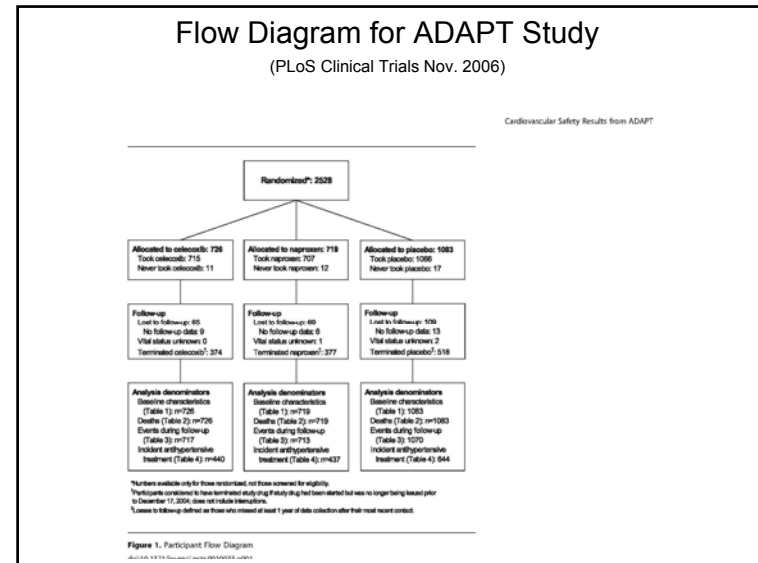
Flow Diagram for ADAPT Study

(PLoS Clinical Trials Nov. 2006)

Cardiovascular Safety Results from ADAPT

Randomized*: 2528

Allocated to celecoxib: 726
Took celecoxib: 715
Never took celecoxib: 11

Allocated to naproxen: 719
Took naproxen: 707
Never took naproxen: 12

Allocated to placebo: 1083
Took placebo: 1066
Never took placebo: 17

Follow-up
Lost to follow-up: 65
No follow-up data: 9
Vital status unknown: 0
Terminated celecoxib†: 374

Follow-up
Lost to follow-up: 69
No follow-up data: 6
Vital status unknown: 1
Terminated naproxen†: 377

Follow-up
Lost to follow-up: 109
No follow-up data: 13
Vital status unknown: 2
Terminated placebo†: 518

Analysis denominators
Baseline characteristics (Table 1): n=726
Deaths (Table 2): n=726
Events during follow-up (Table 3): n=717
Incident antihypertensive treatment (Table 4): n=440

Analysis denominators
Baseline characteristics (Table 1): n=719
Deaths (Table 2): n=719
Events during follow-up (Table 3): n=713
Incident antihypertensive treatment (Table 4): n=437

Analysis denominators
Baseline characteristics (Table 1): 1083
Deaths (Table 2): n=1083
Events during follow-up (Table 3): 1070
Incident antihypertensive treatment (Table 4): 644

*Numbers available only for those randomized, not those screened for eligibility.
†Participants considered to have terminated study drug if study drug had been started but was no longer being issued prior to December 17, 2004; does not include interruptions.
‡Losses to follow-up defined as those who missed at least 1 year of data collection after their most recent contact.

Figure 1. Participant Flow Diagram
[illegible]